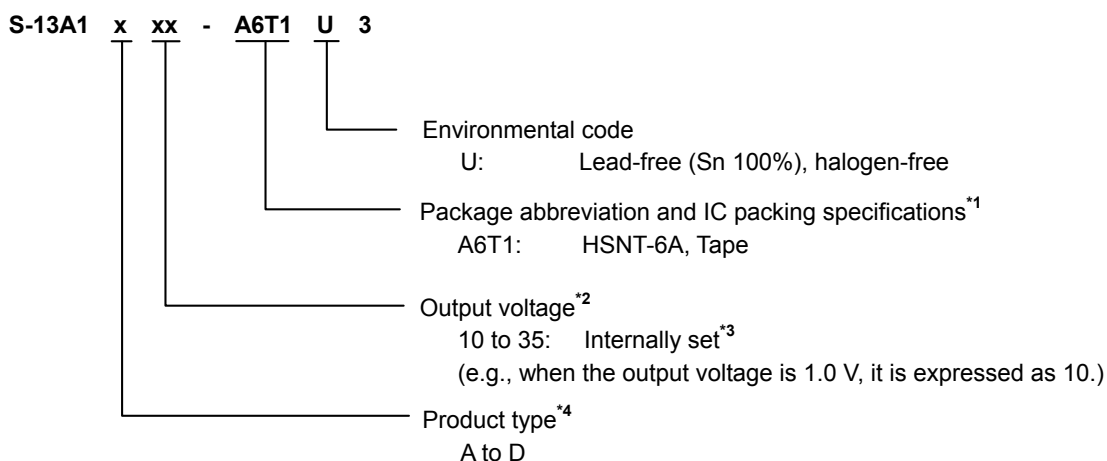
S-13A1 x xx - A6T1 U 3

Environmental code
U: Lead-free (Sn 100%), halogen-free

Package abbreviation and IC packing specifications$^{*1}$
A6T1: HSNT-6A, Tape

Output voltage$^{*2}$
10 to 35: Internally set$^{*3}$
(e.g., when the output voltage is 1.0 V, it is expressed as 10.)

Product type$^{*4}$
A to D